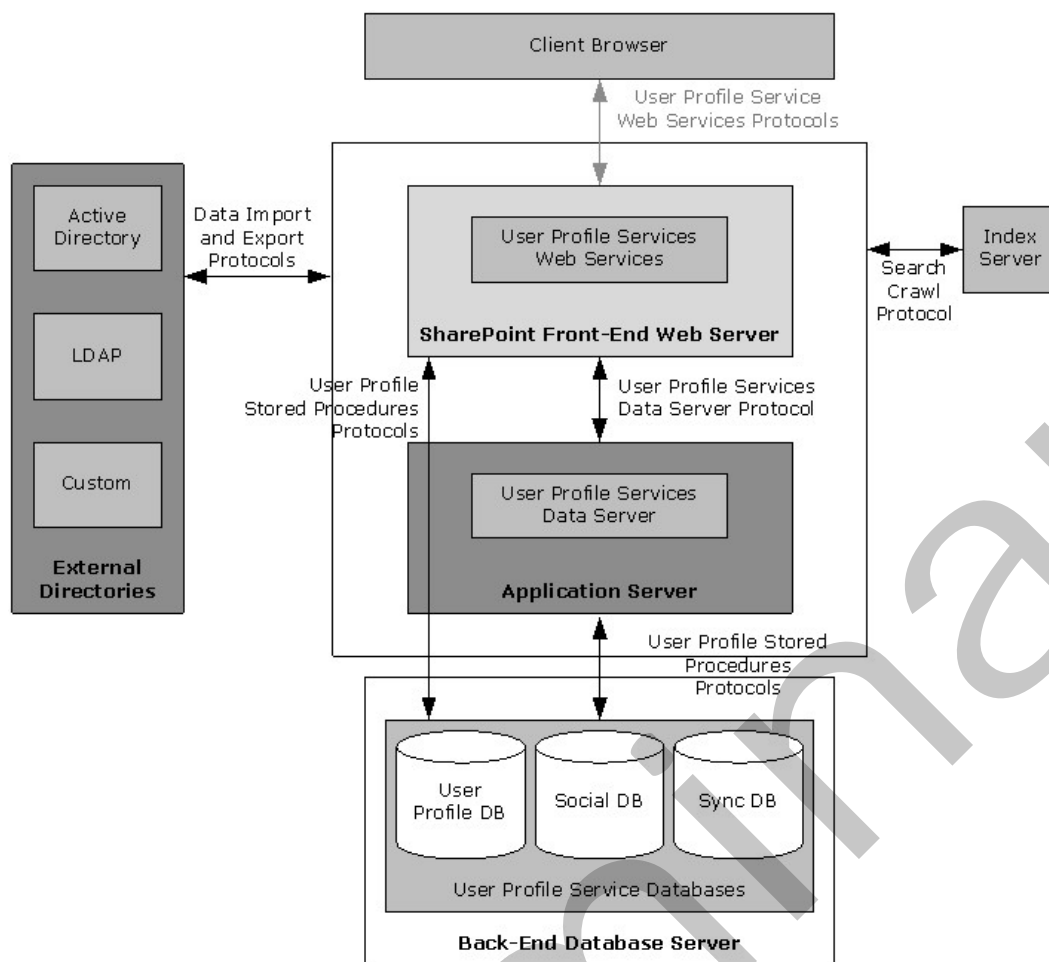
Client Browser

User Profile Service Web Services Protocols

Active Directory

LDAP

Custom

External Directories

Data Import and Export Protocols

User Profile Services Web Services

SharePoint Front-End Web Server

Index Server

Search Crawl Protocol

User Profile Stored Procedures Protocols

User Profile Services Data Server Protocol

User Profile Services Data Server

Application Server

User Profile Stored Procedures Protocols

User Profile DB

Social DB

Sync DB

User Profile Service Databases

Back-End Database Server